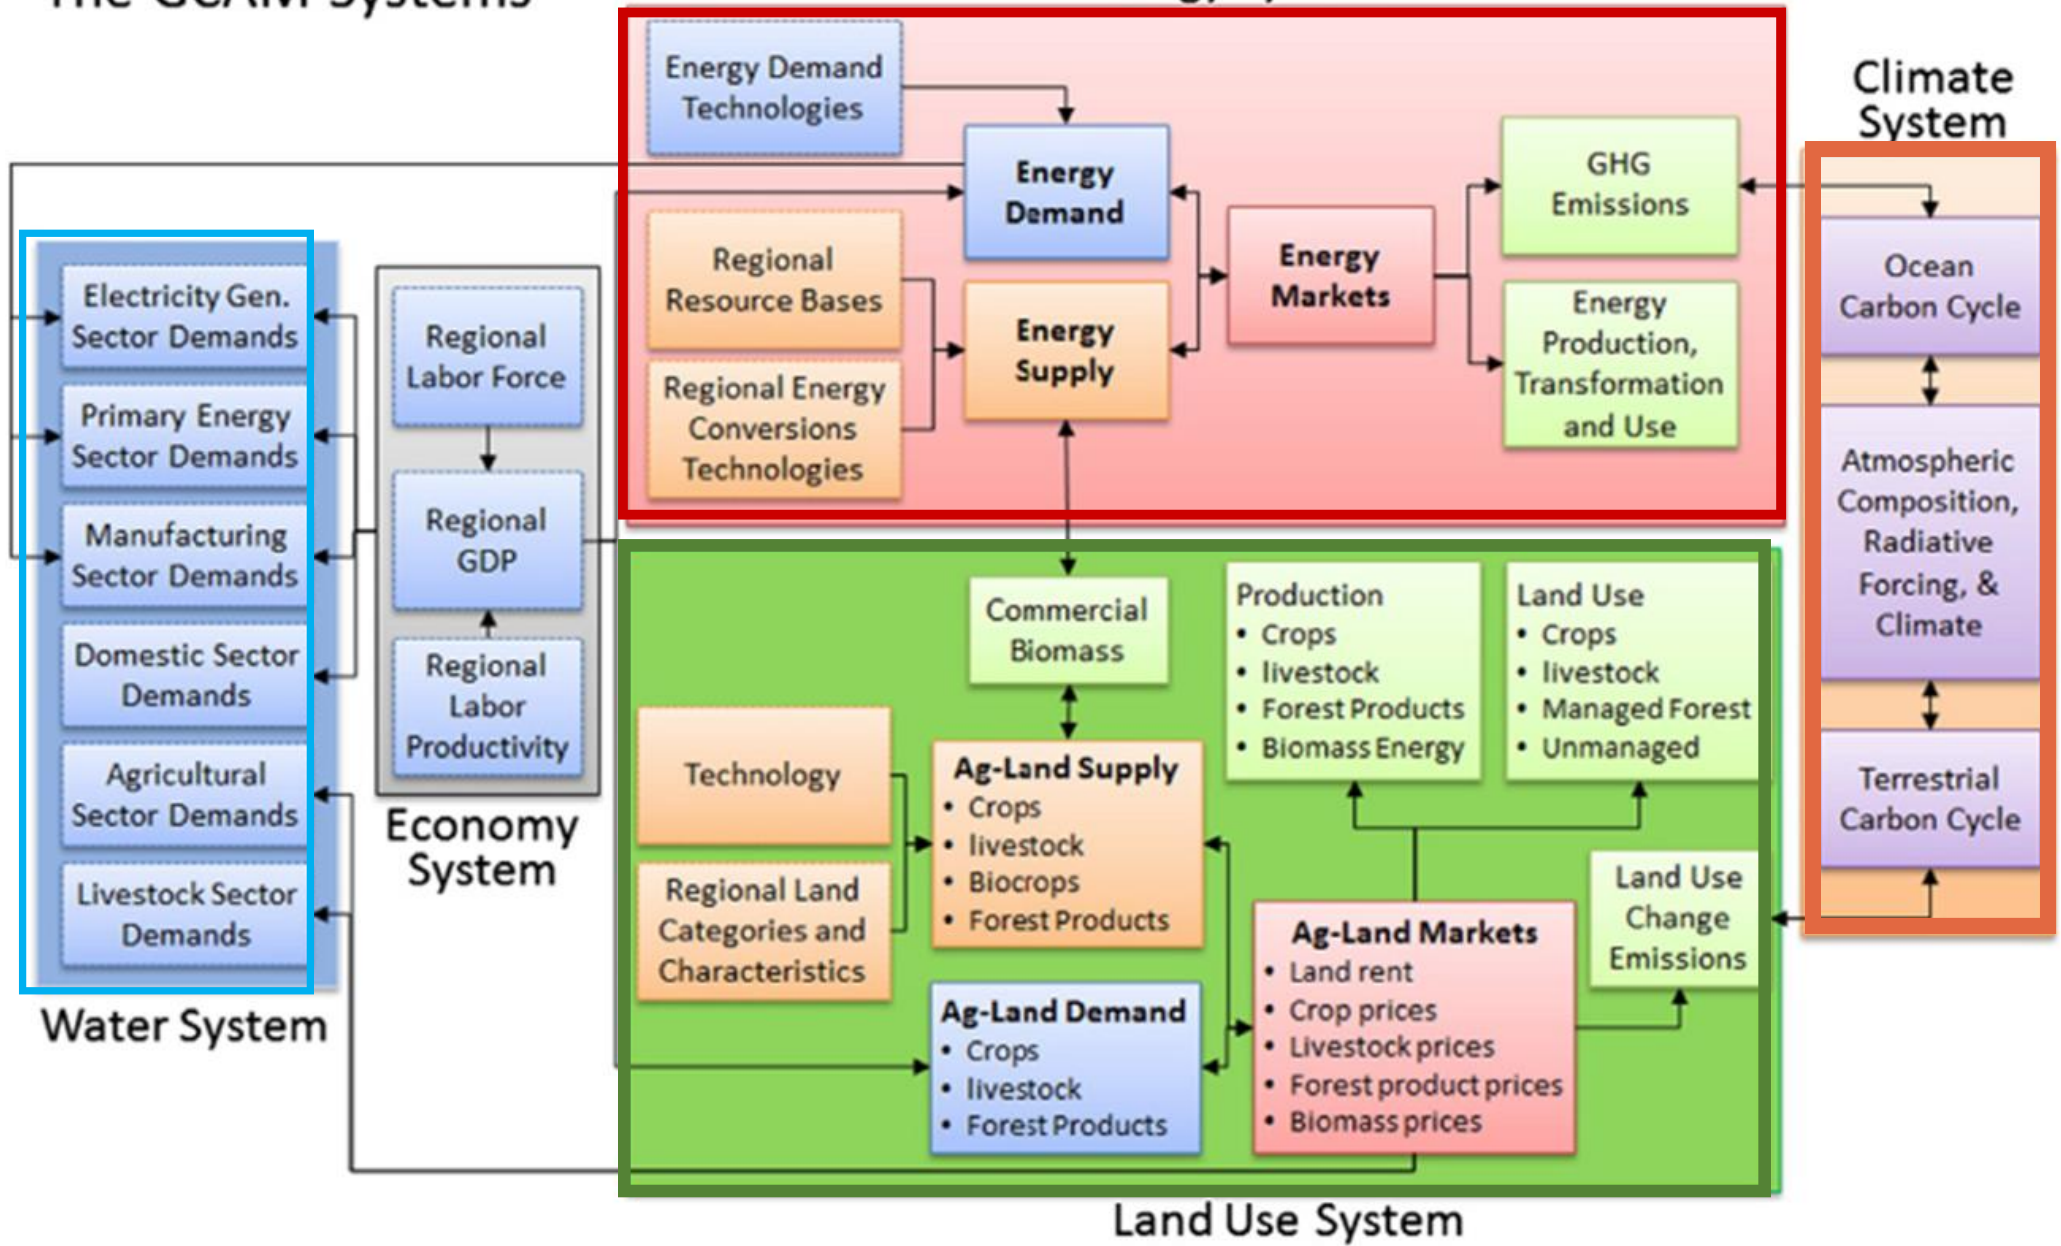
Energy Demand Technologies

Energy Demand

Regional Resource Bases

Energy Supply

Regional Energy Conversions Technologies

Energy Markets

GHG Emissions

Energy Production, Transformation and Use

Climate System

Ocean Carbon Cycle

Atmospheric Composition, Radiative Forcing, & Climate

Terrestrial Carbon Cycle

Electricity Gen. Sector Demands

Primary Energy Sector Demands

Manufacturing Sector Demands

Domestic Sector Demands

Agricultural Sector Demands

Livestock Sector Demands

Water System

Regional Labor Force

Regional GDP

Regional Labor Productivity

Economy System

Commercial Biomass

Production
• Crops
• livestock
• Forest Products
• Biomass Energy

Land Use
• Crops
• livestock
• Managed Forest
• Unmanaged

Technology

Ag-Land Supply
• Crops
• livestock
• Biocrops
• Forest Products

Regional Land Categories and Characteristics

Land Use Change Emissions

Ag-Land Markets
• Land rent
• Crop prices
• Livestock prices
• Forest product prices
• Biomass prices

Ag-Land Demand
• Crops
• livestock
• Forest Products

Land Use System